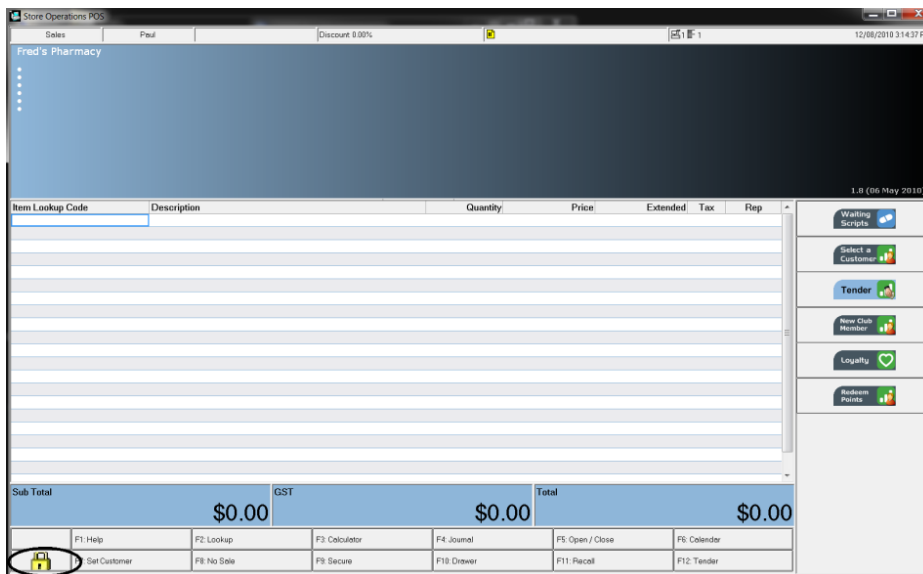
Store Operations POS

Sales | Paul | Discount 0.00% | 1 1 | 12/08/2010 3:14:37 P

Fred's Pharmacy

1.8 (06 May 2010)

| Item Lookup Code | Description | Quantity | Price | Extended | Tax | Rep |
|---|---|---|---|---|---|---|

Waiting Scripts

Select a Customer

Tender

New Club Member

Loyalty

Redeem Points

Sub Total
$0.00

GST
$0.00

Total
$0.00

| | F1: Help | F2: Lookup | F3: Calculator | F4: Journal | F5: Open / Close | F6: Calendar |
|---|---|---|---|---|---|---|
| | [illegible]: Set Customer | F8: No Sale | F9: Secure | F10: Drawer | F11: Recall | F12: Tender |